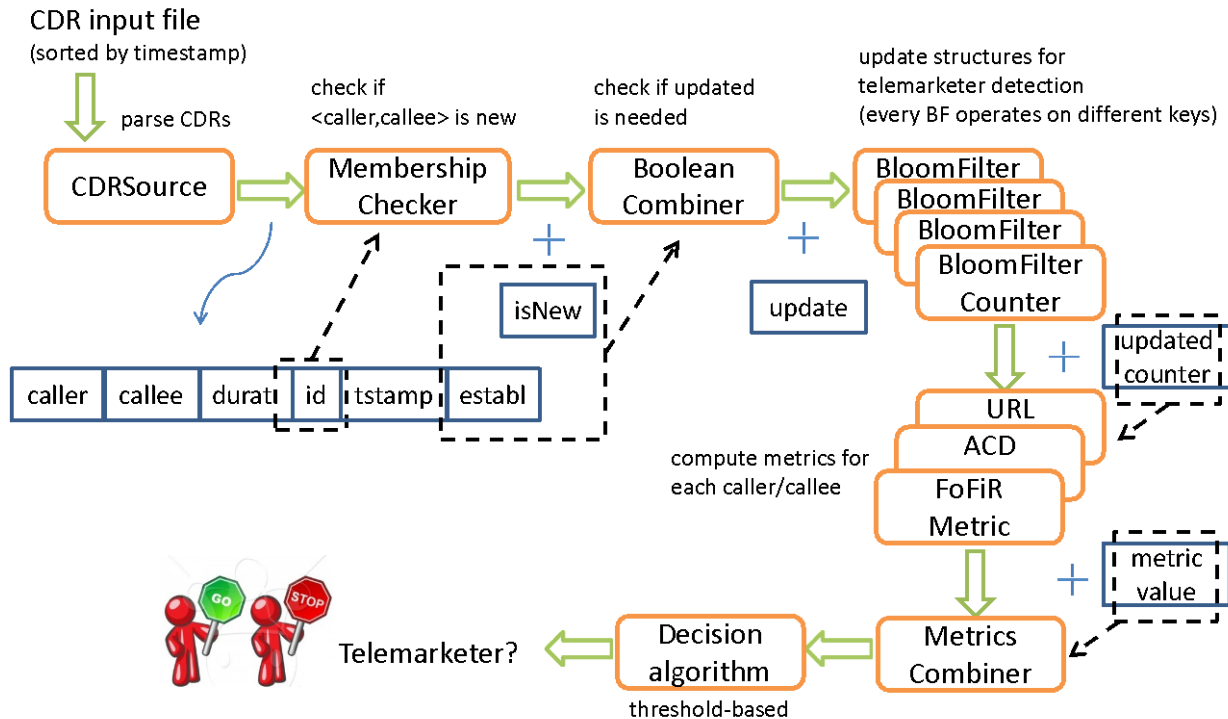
CDR input file
(sorted by timestamp)

parse CDRs

check if <caller,callee> is new

check if updated is needed

update structures for telemarketer detection (every BF operates on different keys)

CDRSource

Membership Checker

+

Boolean Combiner

+

BloomFilter

BloomFilter

BloomFilter

BloomFilter Counter

isNew

update

| caller | callee | durat | id | tstamp | establ |
|---|---|---|---|---|---|

+

updated counter

URL

ACD

compute metrics for each caller/callee

FoFiR Metric

+

metric value

GO

STOP

Telemarketer?

Decision algorithm

threshold-based

Metrics Combiner